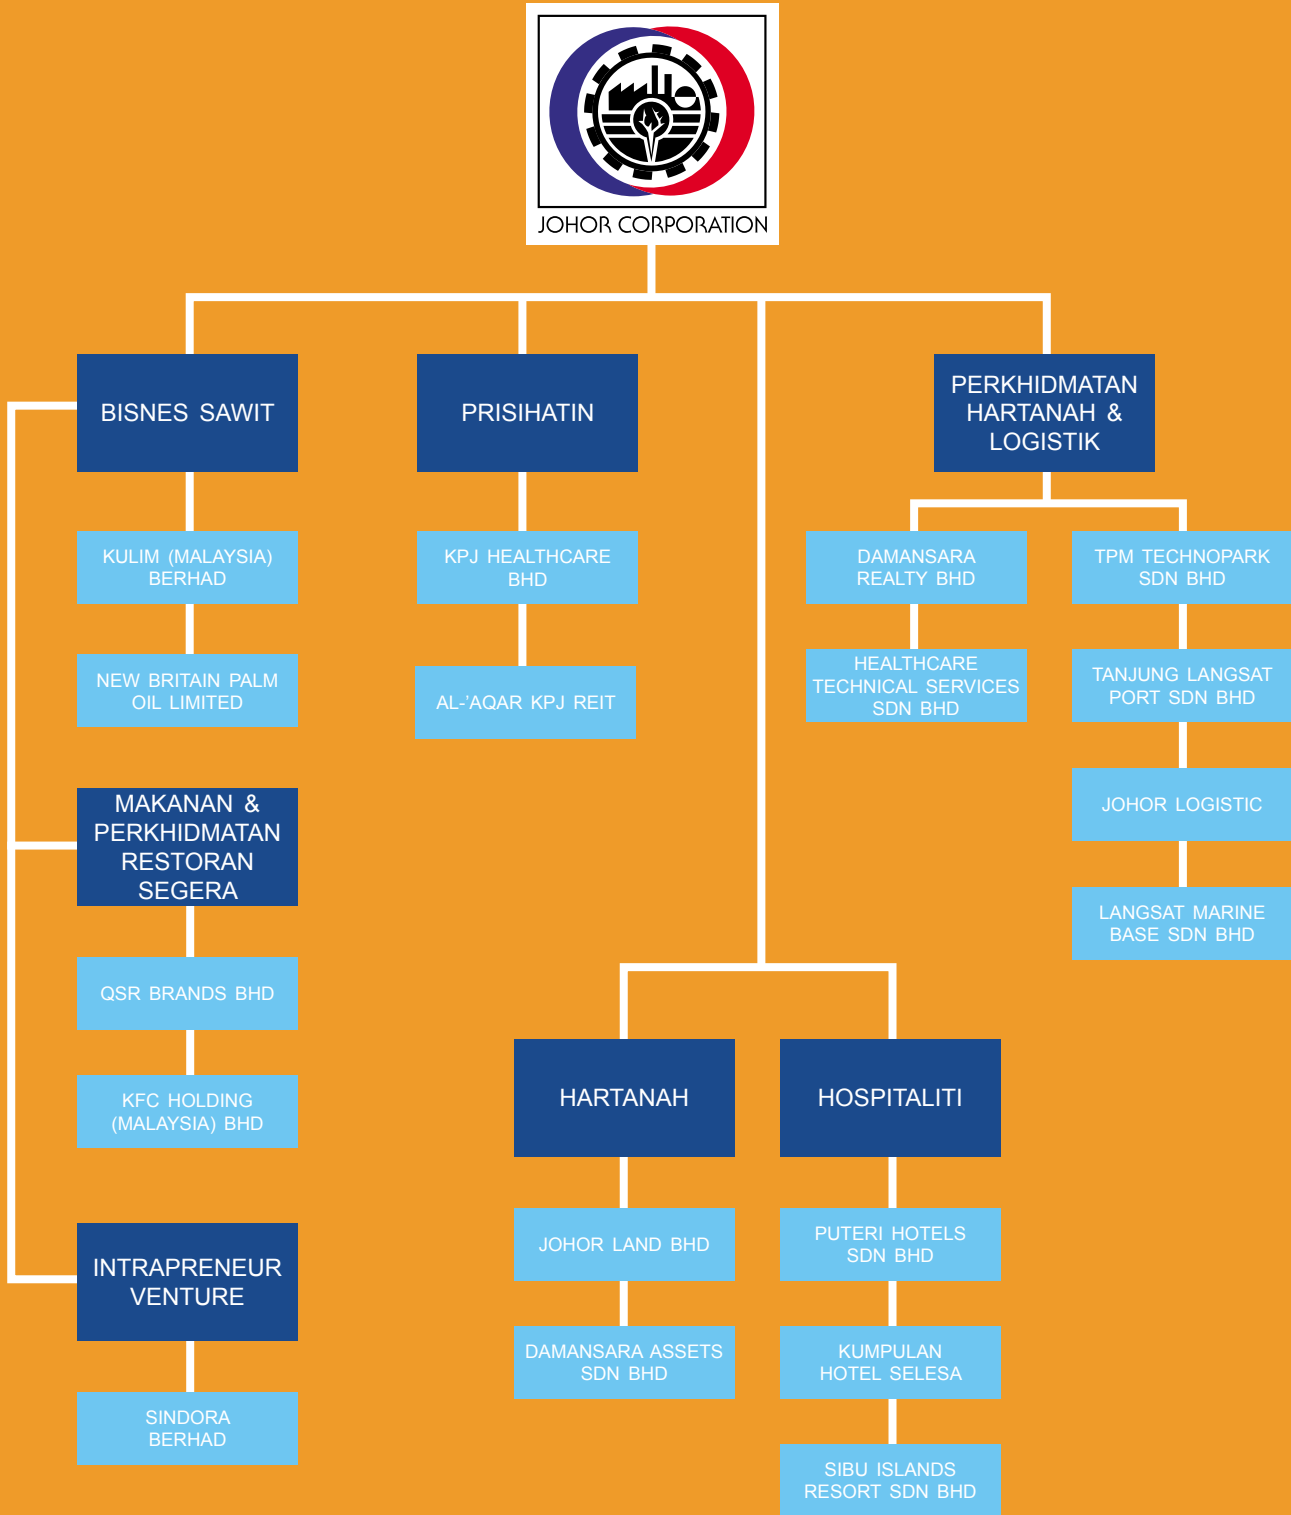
JOHOR CORPORATION

BISNES SAWIT

KULIM (MALAYSIA) BERHAD

NEW BRITAIN PALM OIL LIMITED

MAKANAN & PERKHIDMATAN RESTORAN SEGERA

QSR BRANDS BHD

KFC HOLDING (MALAYSIA) BHD

INTRAPRENEUR VENTURE

SINDORA BERHAD

PRISIHATIN

KPJ HEALTHCARE BHD

AL-'AQAR KPJ REIT

HARTANAH

JOHOR LAND BHD

DAMANSARA ASSETS SDN BHD

HOSPITALITI

PUTERI HOTELS SDN BHD

KUMPULAN HOTEL SELESA

SIBU ISLANDS RESORT SDN BHD

PERKHIDMATAN HARTANAH & LOGISTIK

DAMANSARA REALTY BHD

HEALTHCARE TECHNICAL SERVICES SDN BHD

TPM TECHNOPARK SDN BHD

TANJUNG LANGSAT PORT SDN BHD

JOHOR LOGISTIC

LANGSAT MARINE BASE SDN BHD